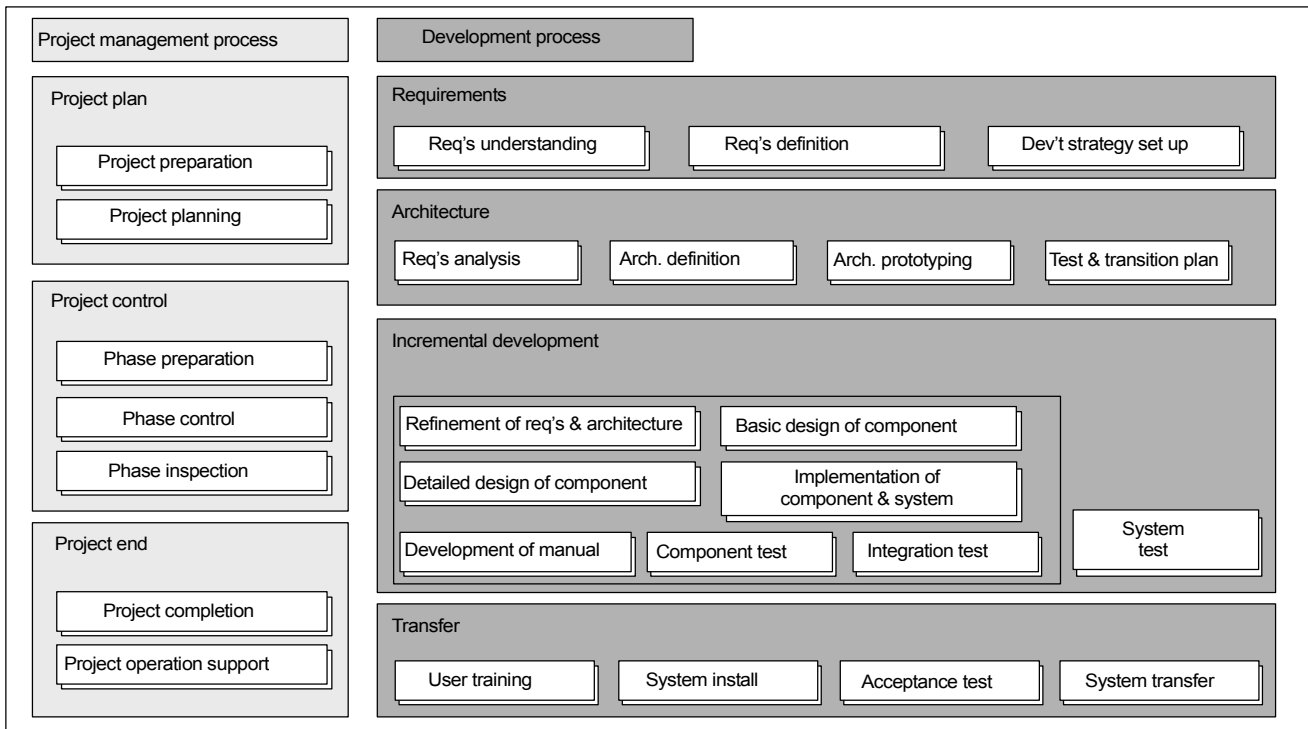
Project management process

Project plan

Project preparation

Project planning

Project control

Phase preparation

Phase control

Phase inspection

Project end

Project completion

Project operation support

Development process

Requirements

Req's understanding

Req's definition

Dev't strategy set up

Architecture

Req's analysis

Arch. definition

Arch. prototyping

Test & transition plan

Incremental development

Refinement of req's & architecture

Basic design of component

Detailed design of component

Implementation of component & system

Development of manual

Component test

Integration test

System test

Transfer

User training

System install

Acceptance test

System transfer